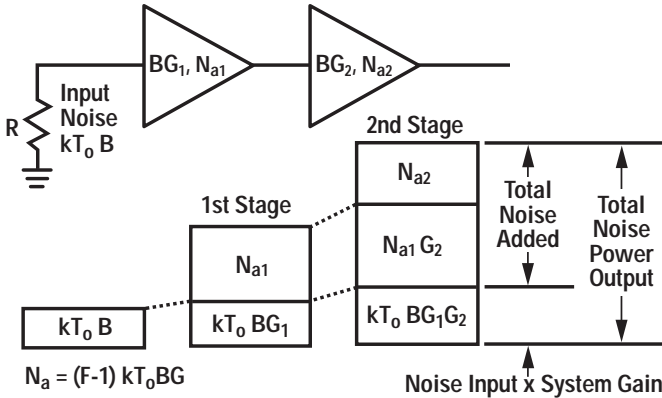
$BG_1$, $N_{a1}$

$BG_2$, $N_{a2}$

R

Input Noise $kT_o$ B

2nd Stage

$N_{a2}$

1st Stage

$N_{a1}$

$N_{a1} G_2$

Total Noise Added

Total Noise Power Output

$kT_o$ B

$kT_o BG_1$

$kT_o BG_1G_2$

$N_a = (F-1) kT_oBG$

Noise Input x System Gain